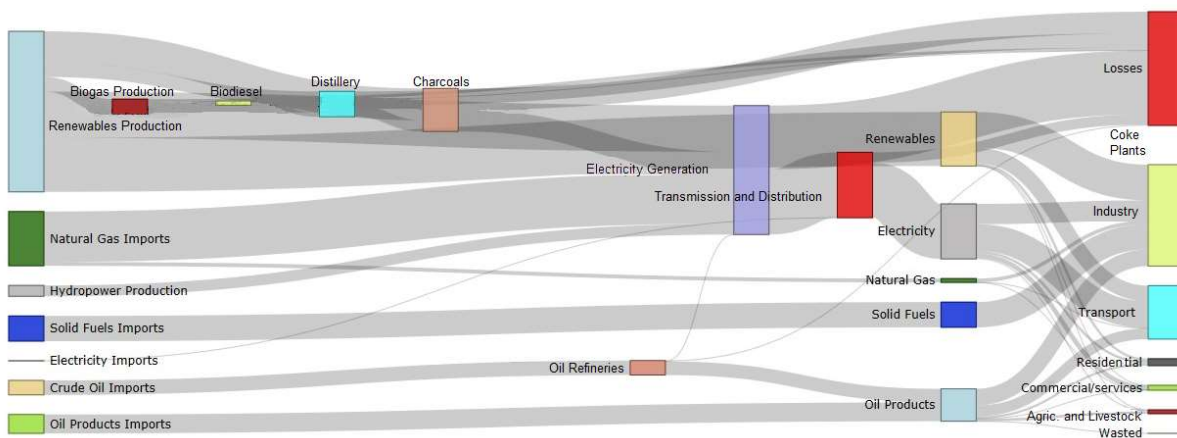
Biogas Production
Biodiesel
Distillery
Charcoals
Renewables Production
Losses
Coke Plants
Renewables
Electricity Generation
Transmission and Distribution
Natural Gas Imports
Industry
Electricity
Hydropower Production
Natural Gas
Solid Fuels
Solid Fuels Imports
Transport
Electricity Imports
Oil Refineries
Residential
Crude Oil Imports
Commercial/services
Oil Products
Oil Products Imports
Agric. and Livestock
Wasted